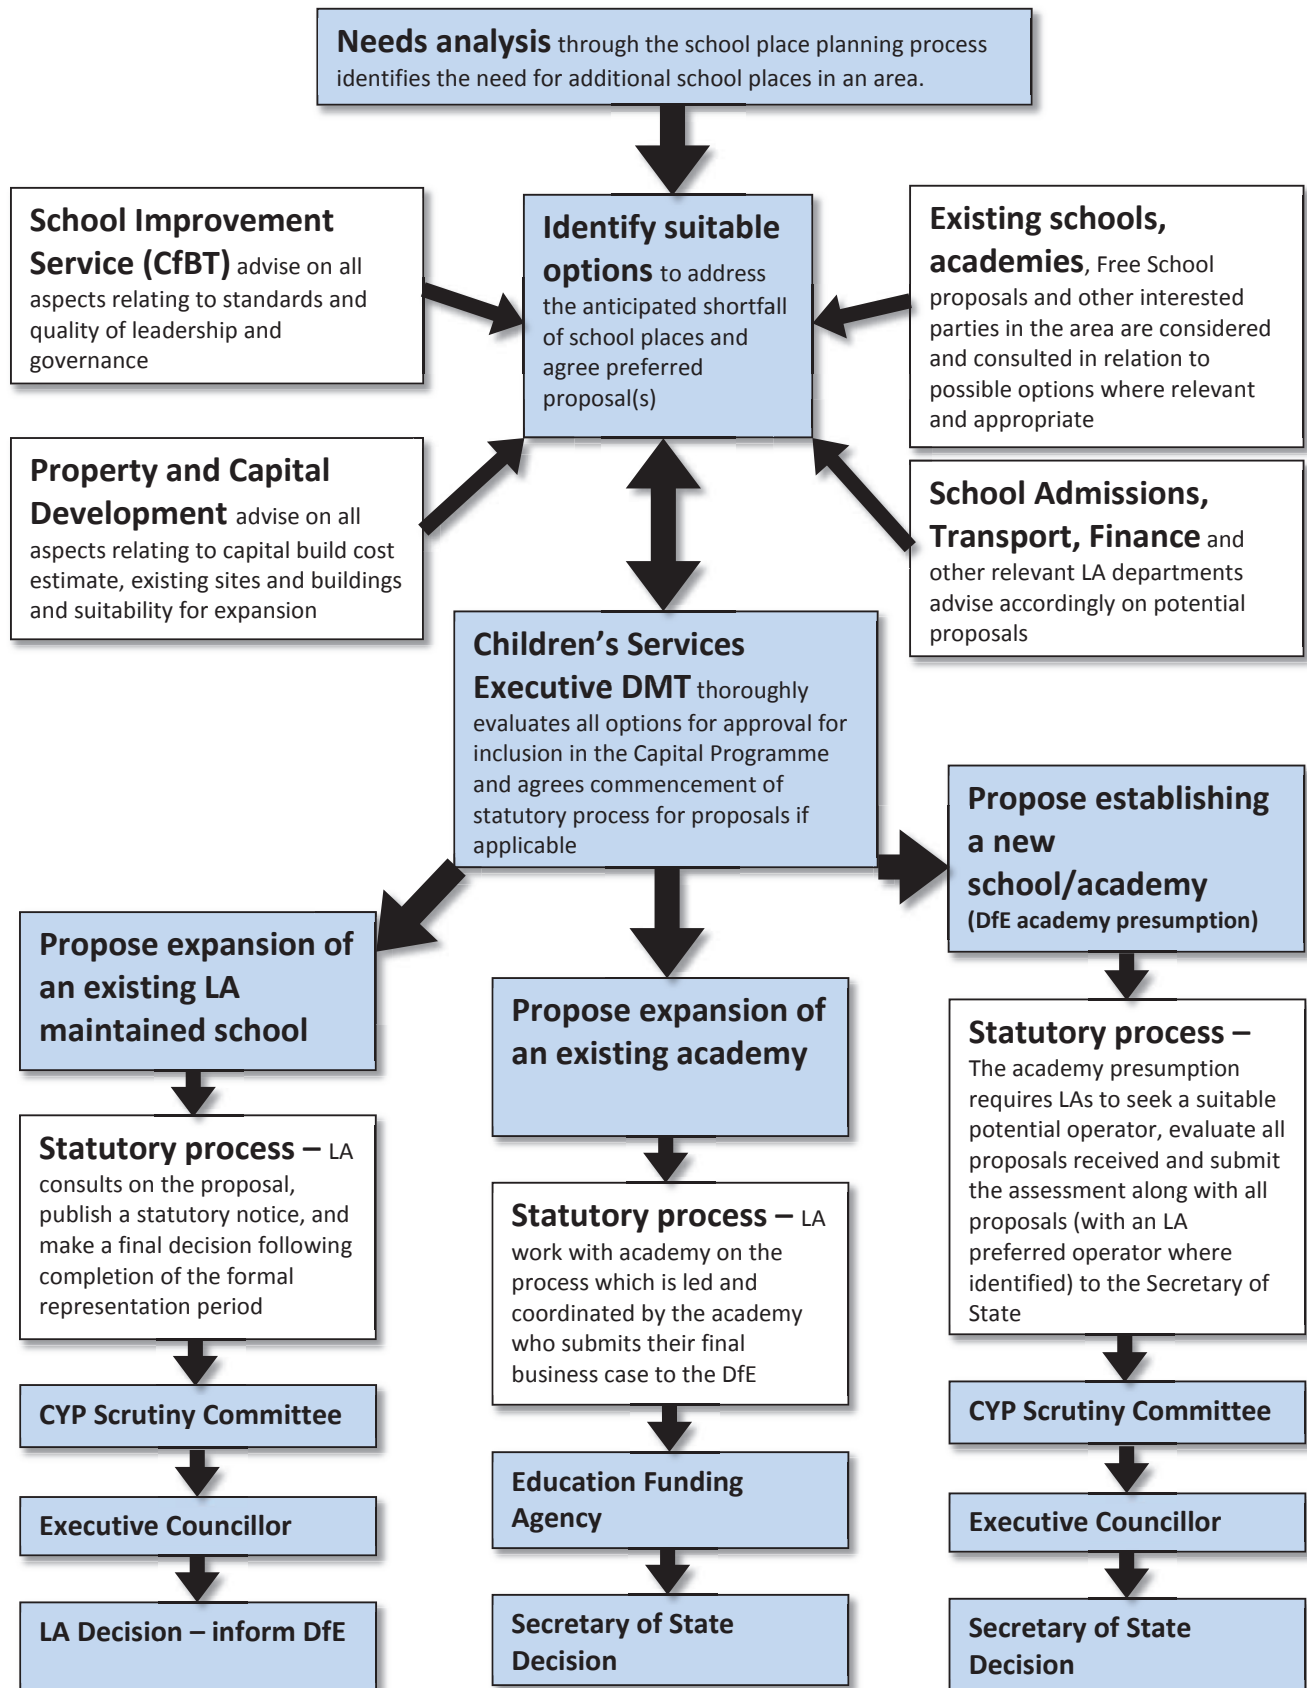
**Needs analysis** through the school place planning process identifies the need for additional school places in an area.

**School Improvement Service (CfBT)** advise on all aspects relating to standards and quality of leadership and governance

**Identify suitable options** to address the anticipated shortfall of school places and agree preferred proposal(s)

**Existing schools, academies**, Free School proposals and other interested parties in the area are considered and consulted in relation to possible options where relevant and appropriate

**Property and Capital Development** advise on all aspects relating to capital build cost estimate, existing sites and buildings and suitability for expansion

**School Admissions, Transport, Finance** and other relevant LA departments advise accordingly on potential proposals

**Children's Services Executive DMT** thoroughly evaluates all options for approval for inclusion in the Capital Programme and agrees commencement of statutory process for proposals if applicable

**Propose expansion of an existing LA maintained school**

**Statutory process –** LA consults on the proposal, publish a statutory notice, and make a final decision following completion of the formal representation period

**CYP Scrutiny Committee**

**Executive Councillor**

**LA Decision – inform DfE**

**Propose expansion of an existing academy**

**Statutory process –** LA work with academy on the process which is led and coordinated by the academy who submits their final business case to the DfE

**Education Funding Agency**

**Secretary of State Decision**

**Propose establishing a new school/academy (DfE academy presumption)**

**Statutory process –** The academy presumption requires LAs to seek a suitable potential operator, evaluate all proposals received and submit the assessment along with all proposals (with an LA preferred operator where identified) to the Secretary of State

**CYP Scrutiny Committee**

**Executive Councillor**

**Secretary of State Decision**